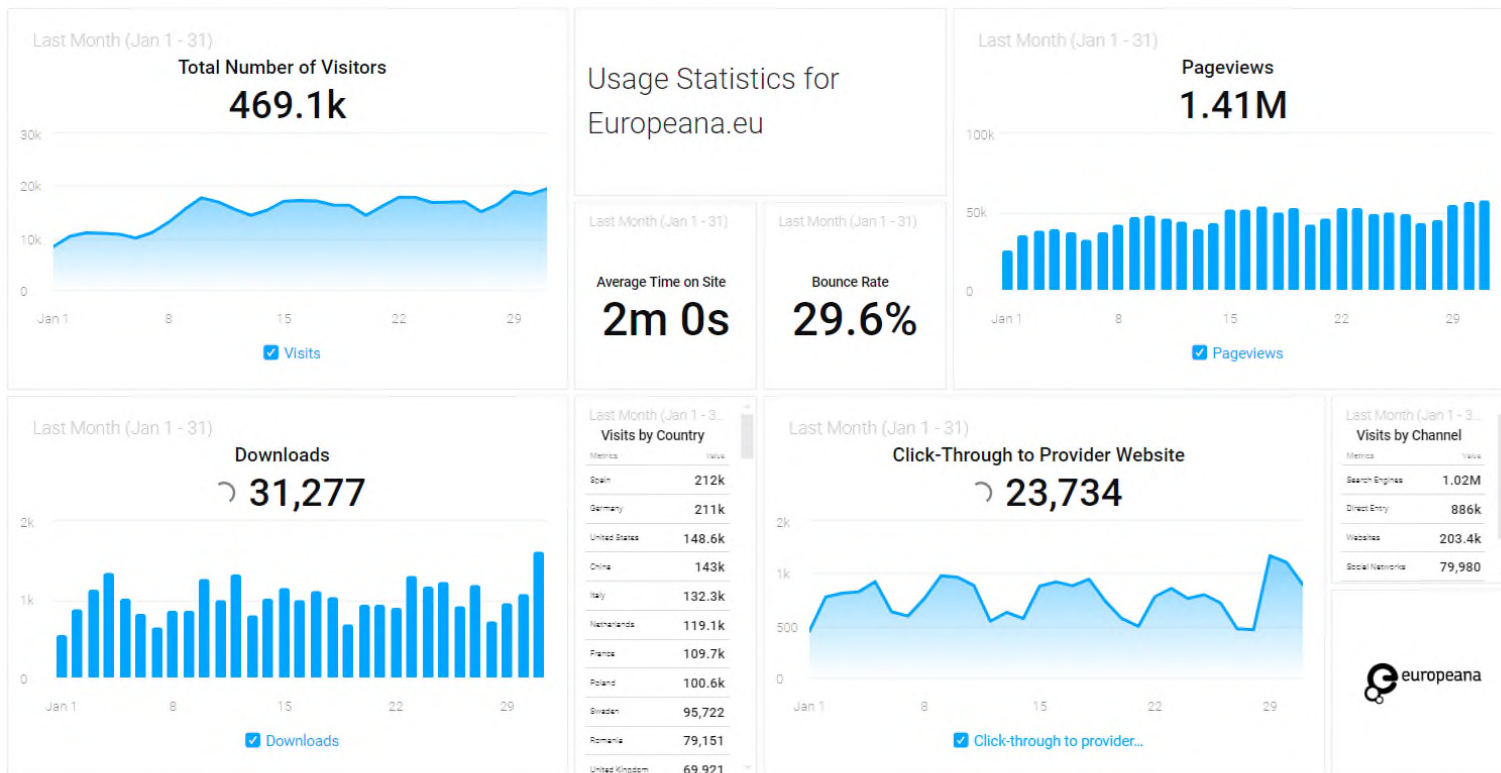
Last Month (Jan 1 - 31)
Total Number of Visitors
469.1k

30k
20k
10k
0
Jan 1 8 15 22 29
Visits

Usage Statistics for Europeana.eu

Last Month (Jan 1 - 31)
Pageviews
1.41M

100k
50k
0
Jan 1 8 15 22 29
Pageviews

Last Month (Jan 1 - 31)
Average Time on Site
2m 0s

Last Month (Jan 1 - 31)
Bounce Rate
29.6%

Last Month (Jan 1 - 31)
Downloads
31,277

2k
1k
0
Jan 1 8 15 22 29
Downloads

Last Month (Jan 1 - 3...
Visits by Country

| Metrics | Value |
|---|---|
| Spain | 212k |
| Germany | 211k |
| United States | 148.6k |
| China | 143k |
| Italy | 132.3k |
| Netherlands | 119.1k |
| France | 109.7k |
| Poland | 100.6k |
| Sweden | 95,722 |
| Romania | 79,151 |
| United Kingdom | 69,921 |

Last Month (Jan 1 - 31)
Click-Through to Provider Website
23,734

2k
1k
500
0
Jan 1 8 15 22 29
Click-through to provider...

Last Month (Jan 1 - 3...
Visits by Channel

| Metrics | Value |
|---|---|
| Search Engines | 1.02M |
| Direct Entry | 886k |
| Websites | 203.4k |
| Social Networks | 79,980 |

europeana